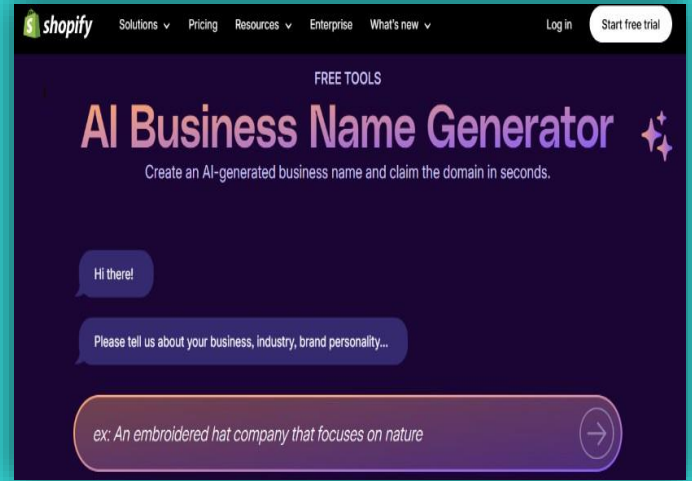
shopify Solutions Pricing Resources Enterprise What's new Log in Start free trial

FREE TOOLS

AI Business Name Generator

Create an AI-generated business name and claim the domain in seconds.

Hi there!

Please tell us about your business, industry, brand personality...

ex: An embroidered hat company that focuses on nature